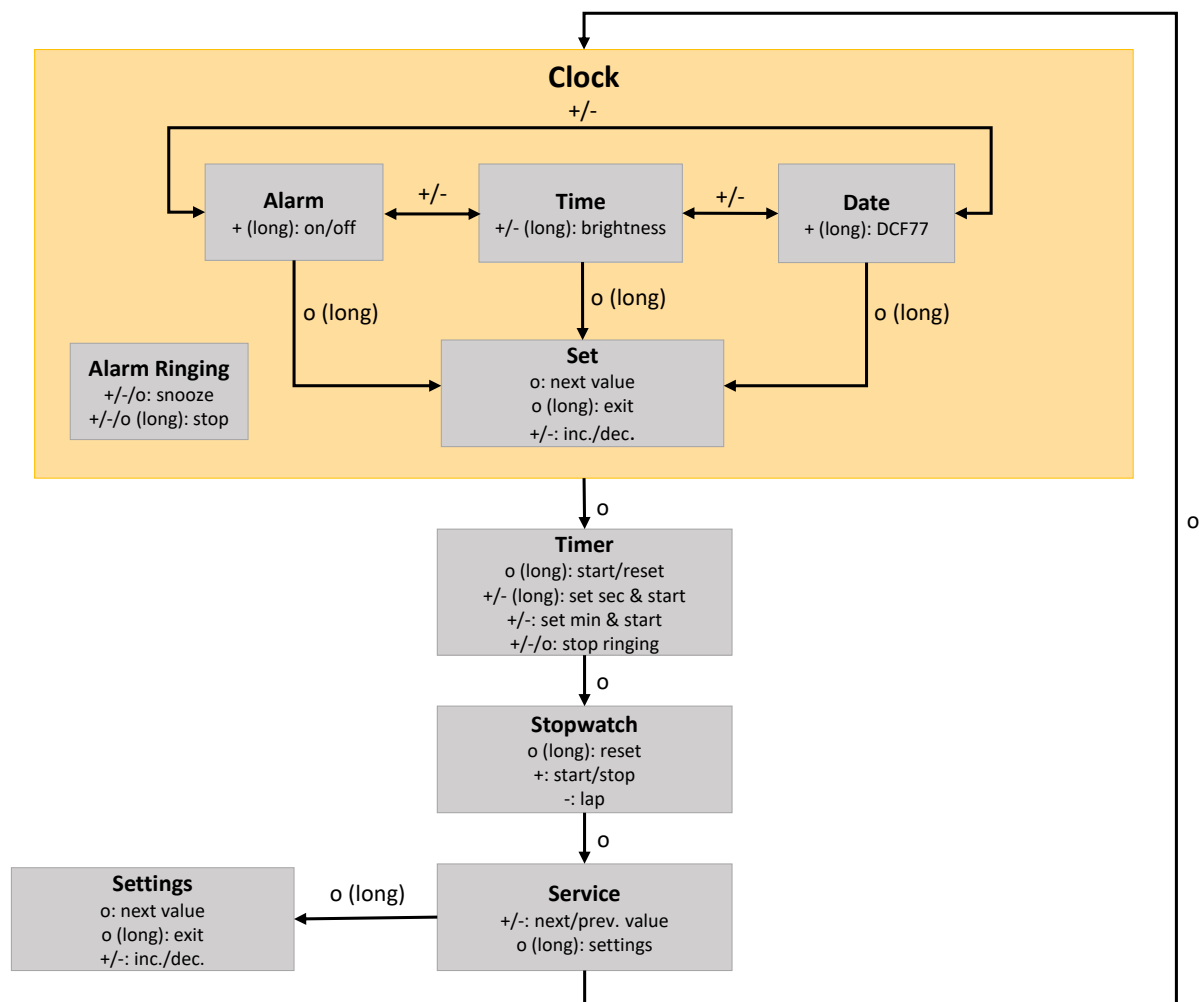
Clock

+/-

Alarm
+ (long): on/off

+/-

Time
+/- (long): brightness

+/-

Date
+ (long): DCF77

o (long)

o (long)

o (long)

Alarm Ringing
+/-/o: snooze
+/-/o (long): stop

Set
o: next value
o (long): exit
+/-: inc./dec.

o

o

Timer
o (long): start/reset
+/- (long): set sec & start
+/-: set min & start
+/-/o: stop ringing

o

Stopwatch
o (long): reset
+: start/stop
-: lap

o

Settings
o: next value
o (long): exit
+/-: inc./dec.

o (long)

Service
+/-: next/prev. value
o (long): settings